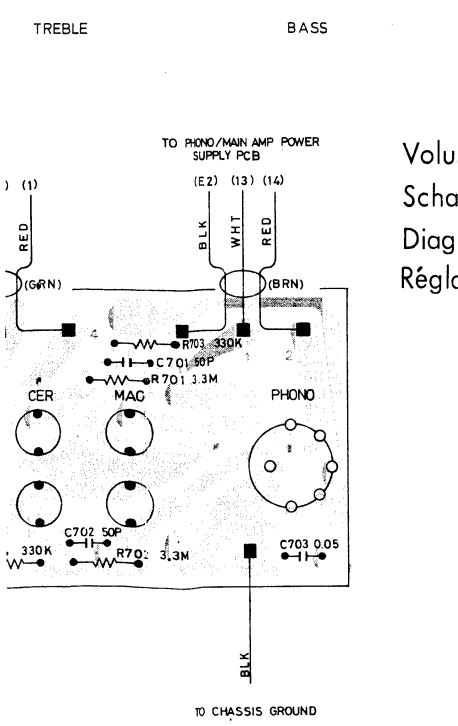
TREBLE

BASS

TO PHONO/MAIN AMP POWER SUPPLY PCB

) (1)

(E2) (13) (14)

RED

BLK

WHT

RED

(GRN)

(BRN)

4

2

R703 330K

C701 50P

R701 3.3M

CER

MAG

PHONO

C702 50P

330K

R70: 3.3M

C703 0.05

BLK

TO CHASSIS GROUND

Volu

Scha

Diag

Réglo